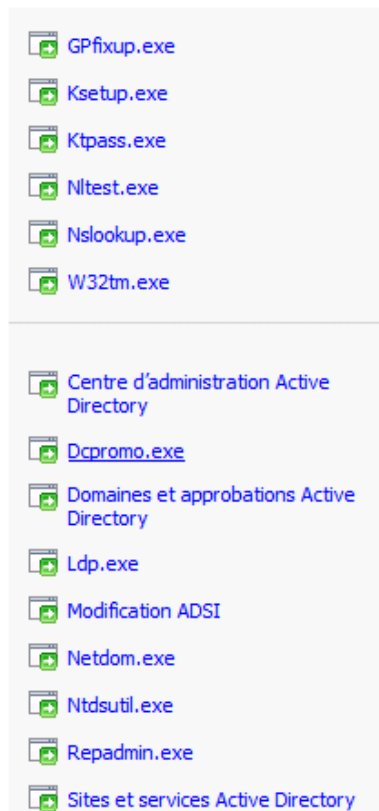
GPfixup.exe

Ksetup.exe

Ktpass.exe

Nltest.exe

Nslookup.exe

W32tm.exe

Centre d’administration Active Directory

Dcpromo.exe

Domaines et approbations Active Directory

Ldp.exe

Modification ADSI

Netdom.exe

Ntdsutil.exe

Repadmin.exe

Sites et services Active Directory